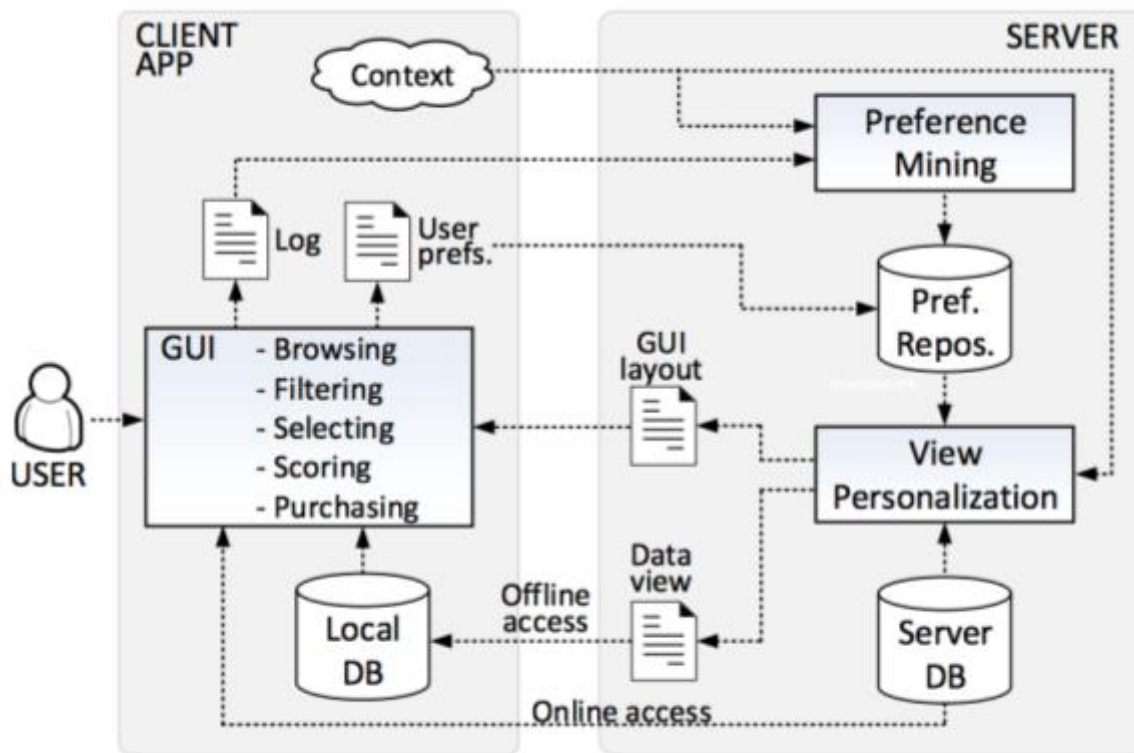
CLIENT APP

SERVER

Context

Preference Mining

Log

User prefs.

Pref. Repos.

GUI - Browsing
- Filtering
- Selecting
- Scoring
- Purchasing

GUI layout

USER

View Personalization

Data view

Offline access

Local DB

Server DB

Online access